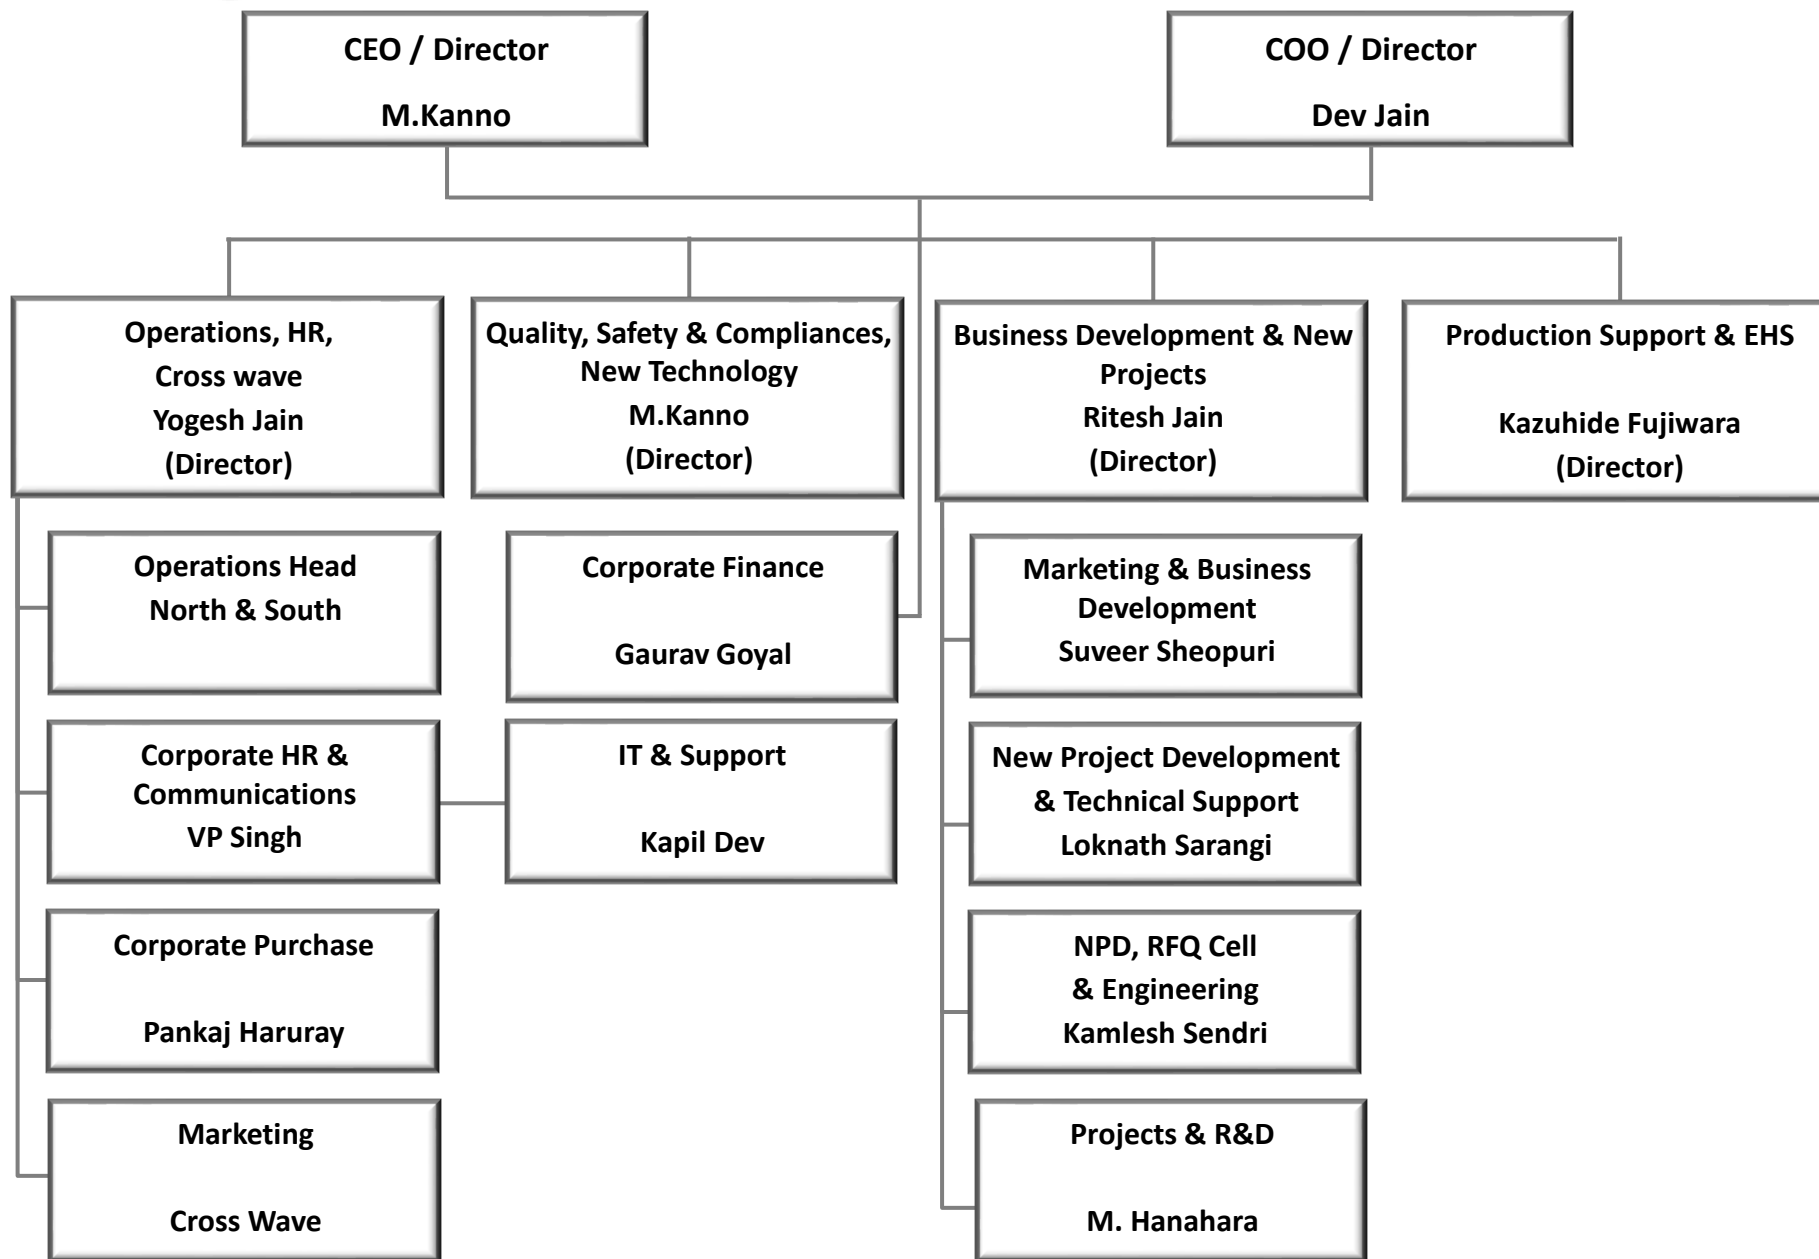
CEO / Director

M.Kanno

COO / Director

Dev Jain

Operations, HR, Cross wave Yogesh Jain (Director)

Quality, Safety & Compliances, New Technology M.Kanno (Director)

Business Development & New Projects Ritesh Jain (Director)

Production Support & EHS

Kazuhide Fujiwara (Director)

Operations Head North & South

Corporate Finance

Gaurav Goyal

Marketing & Business Development Suveer Sheopuri

Corporate HR & Communications VP Singh

IT & Support

Kapil Dev

New Project Development & Technical Support Loknath Sarangi

Corporate Purchase

Pankaj Haruray

NPD, RFQ Cell & Engineering Kamlesh Sendri

Marketing

Cross Wave

Projects & R&D

M. Hanahara